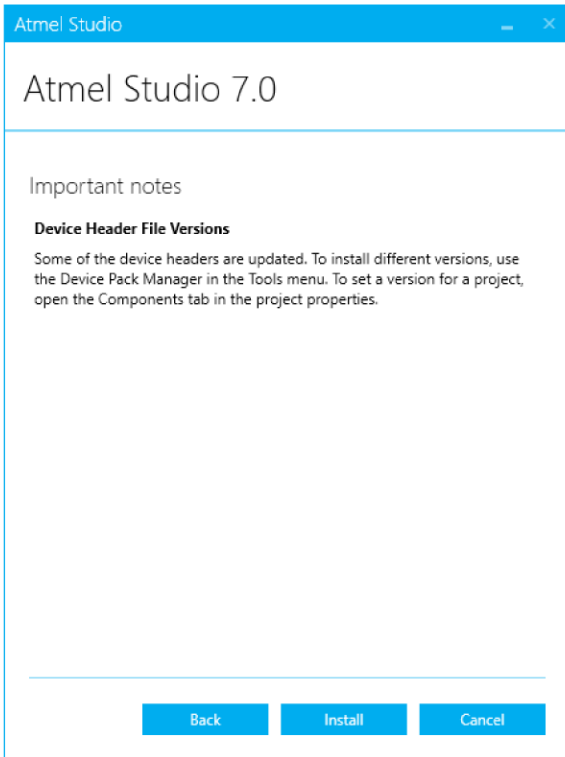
Atmel Studio

Atmel Studio 7.0

Important notes

Device Header File Versions

Some of the device headers are updated. To install different versions, use the Device Pack Manager in the Tools menu. To set a version for a project, open the Components tab in the project properties.

Back Install Cancel